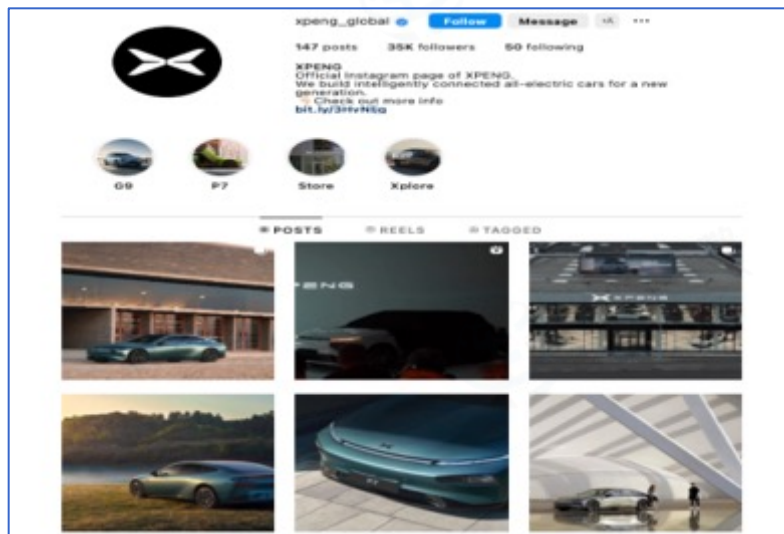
xpeng_global Follow Message ···

147 posts 35K followers 50 following

XPENG
Official Instagram page of XPENG.
We build intelligently connected all-electric cars for a new generation.
Check out more info
bit.ly/3HvNtg

G9 P7 Store Xplore

POSTS REELS TAGGED

XPENG

XPENG